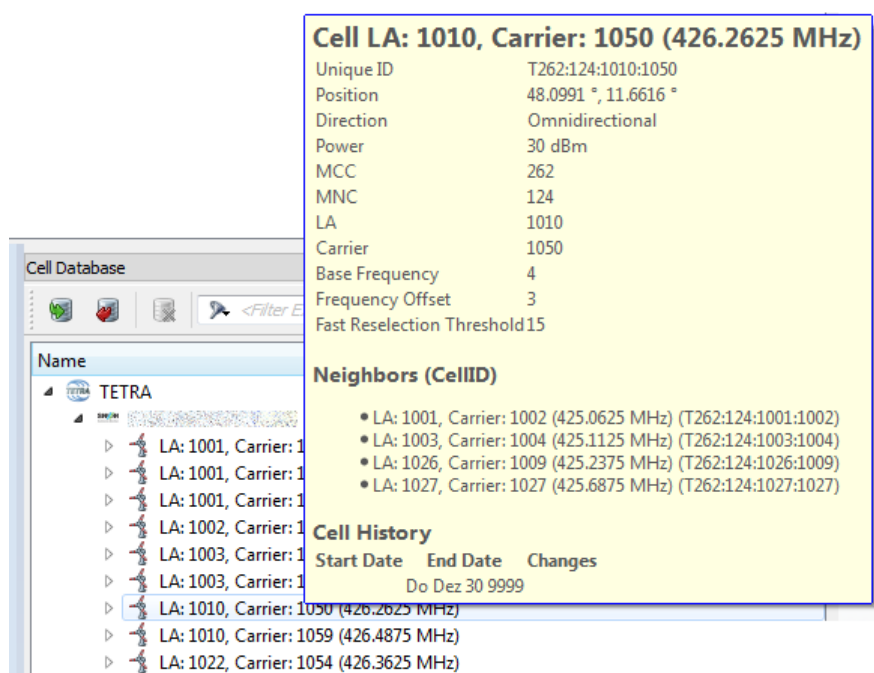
Cell LA: 1010, Carrier: 1050 (426.2625 MHz)

| | |
|---|---|
| Unique ID | T262:124:1010:1050 |
| Position | 48.0991 °, 11.6616 ° |
| Direction | Omnidirectional |
| Power | 30 dBm |
| MCC | 262 |
| MNC | 124 |
| LA | 1010 |
| Carrier | 1050 |
| Base Frequency | 4 |
| Frequency Offset | 3 |
| Fast Reselection Threshold | 15 |

Neighbors (CellID)

- LA: 1001, Carrier: 1002 (425.0625 MHz) (T262:124:1001:1002)
- LA: 1003, Carrier: 1004 (425.1125 MHz) (T262:124:1003:1004)
- LA: 1026, Carrier: 1009 (425.2375 MHz) (T262:124:1026:1009)
- LA: 1027, Carrier: 1027 (425.6875 MHz) (T262:124:1027:1027)

Cell History

| Start Date | End Date | Changes |
|---|---|---|
| | Do Dez 30 9999 | |

Cell Database

<Filter E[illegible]

Name

TETRA
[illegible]
LA: 1001, Carrier: 1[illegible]
LA: 1001, Carrier: 1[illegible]
LA: 1001, Carrier: 1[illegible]
LA: 1002, Carrier: 1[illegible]
LA: 1003, Carrier: 1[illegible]
LA: 1003, Carrier: 1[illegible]
LA: 1010, Carrier: 1050 (426.2625 MHz)
LA: 1010, Carrier: 1059 (426.4875 MHz)
LA: 1022, Carrier: 1054 (426.3625 MHz)